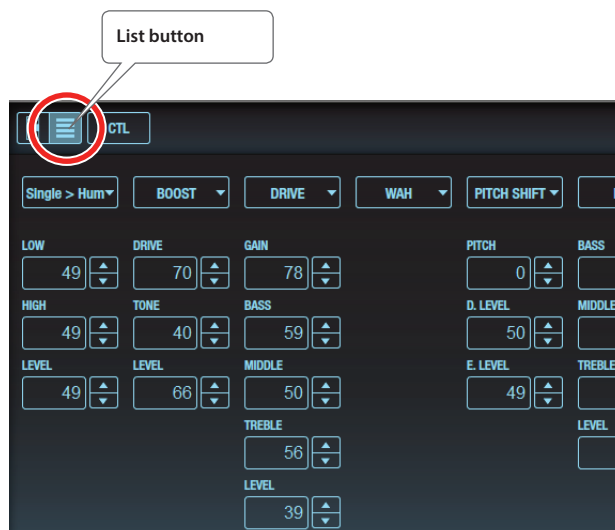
List button

CTL

Single > Hum

BOOST

DRIVE

WAH

PITCH SHIFT

LOW
49

HIGH
49

LEVEL
49

DRIVE
70

TONE
40

LEVEL
66

GAIN
78

BASS
59

MIDDLE
50

TREBLE
56

LEVEL
39

PITCH
0

D. LEVEL
50

E. LEVEL
49

BASS

MIDDLE

TREBLE

LEVEL